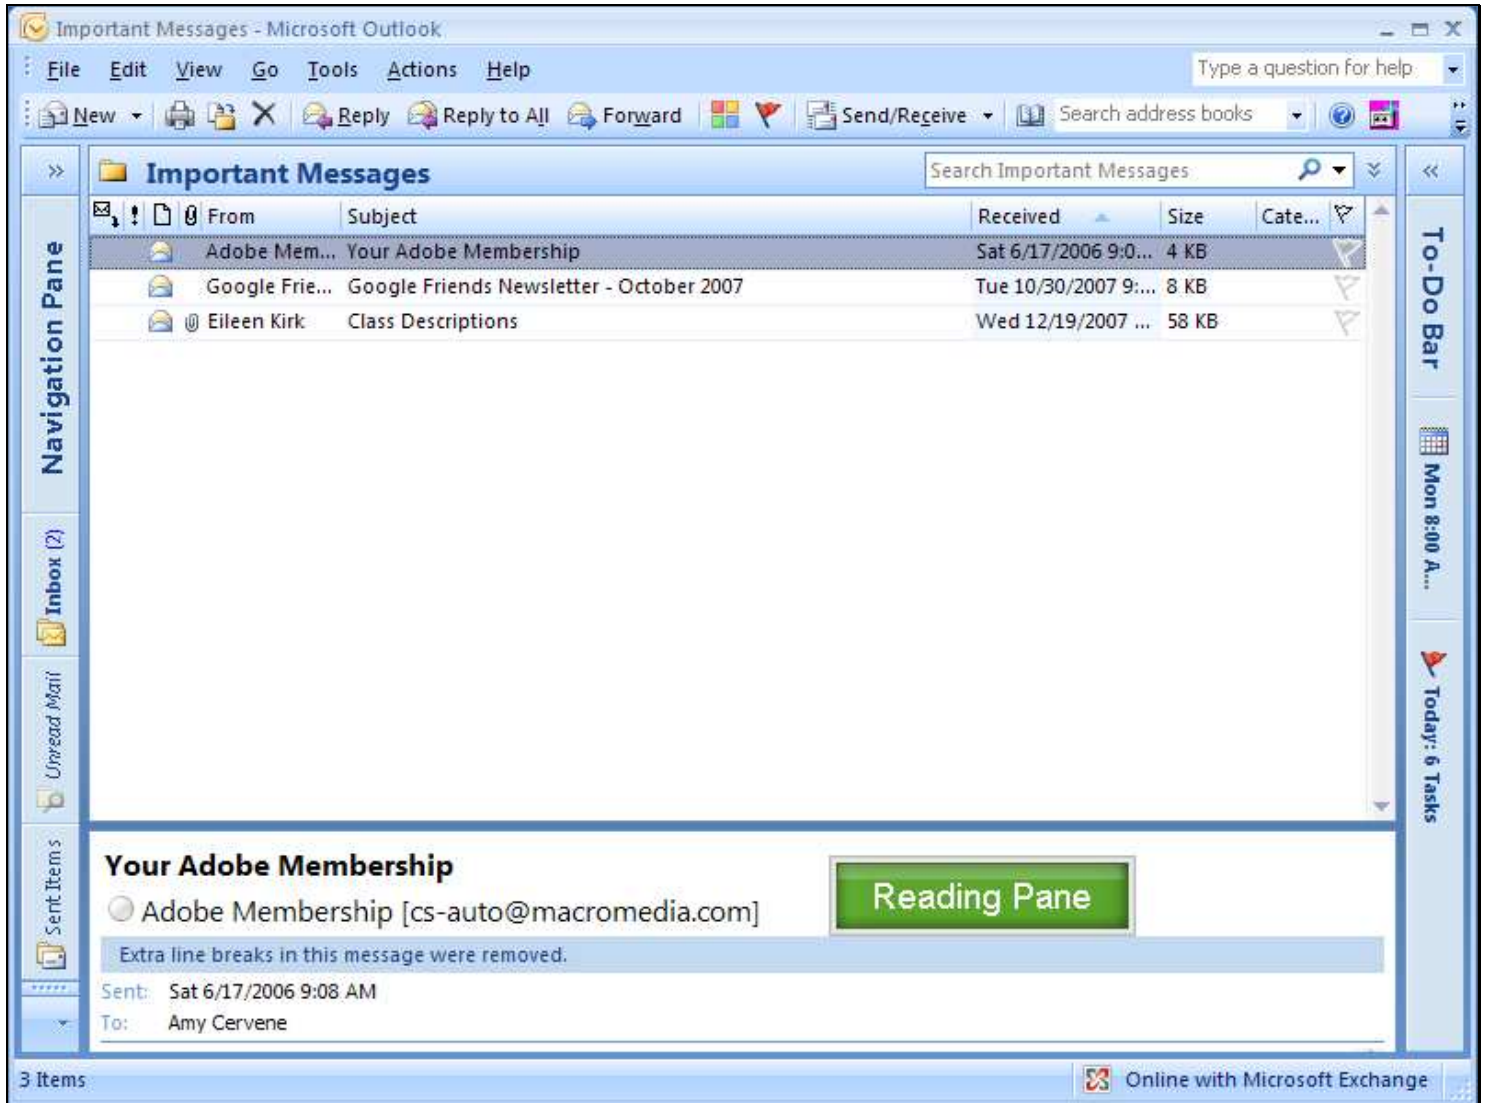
Important Messages - Microsoft Outlook

File Edit View Go Tools Actions Help

Type a question for help

New Reply Reply to All Forward Send/Receive Search address books

Important Messages

Search Important Messages

Navigation Pane

Inbox (2)

Unread Mail

Sent Items

| | ! | | | From | Subject | Received | Size | Cate... | |
|---|---|---|---|---|---|---|---|---|---|
| | | | | Adobe Mem... | Your Adobe Membership | Sat 6/17/2006 9:0... | 4 KB | | |
| | | | | Google Frie... | Google Friends Newsletter - October 2007 | Tue 10/30/2007 9:... | 8 KB | | |
| | | | | Eileen Kirk | Class Descriptions | Wed 12/19/2007 ... | 58 KB | | |

To-Do Bar

Mon 8:00 A...

Today: 6 Tasks

Your Adobe Membership

Adobe Membership [cs-auto@macromedia.com]

Reading Pane

Extra line breaks in this message were removed.

Sent: Sat 6/17/2006 9:08 AM

To: Amy Cervene

3 Items

Online with Microsoft Exchange